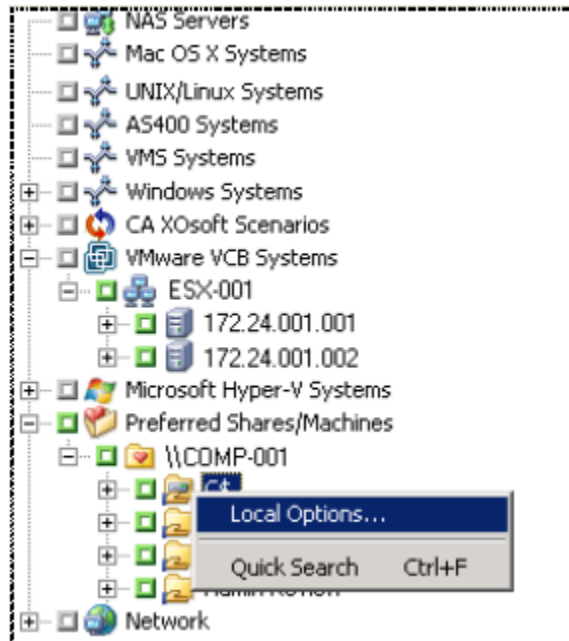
NAS Servers
Mac OS X Systems
UNIX/Linux Systems
AS400 Systems
VMS Systems
Windows Systems
CA XOsoft Scenarios
VMware VCB Systems
ESX-001
172.24.001.001
172.24.001.002
Microsoft Hyper-V Systems
Preferred Shares/Machines
\\COMP-001
C$
Local Options...
Quick Search Ctrl+F
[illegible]
Network